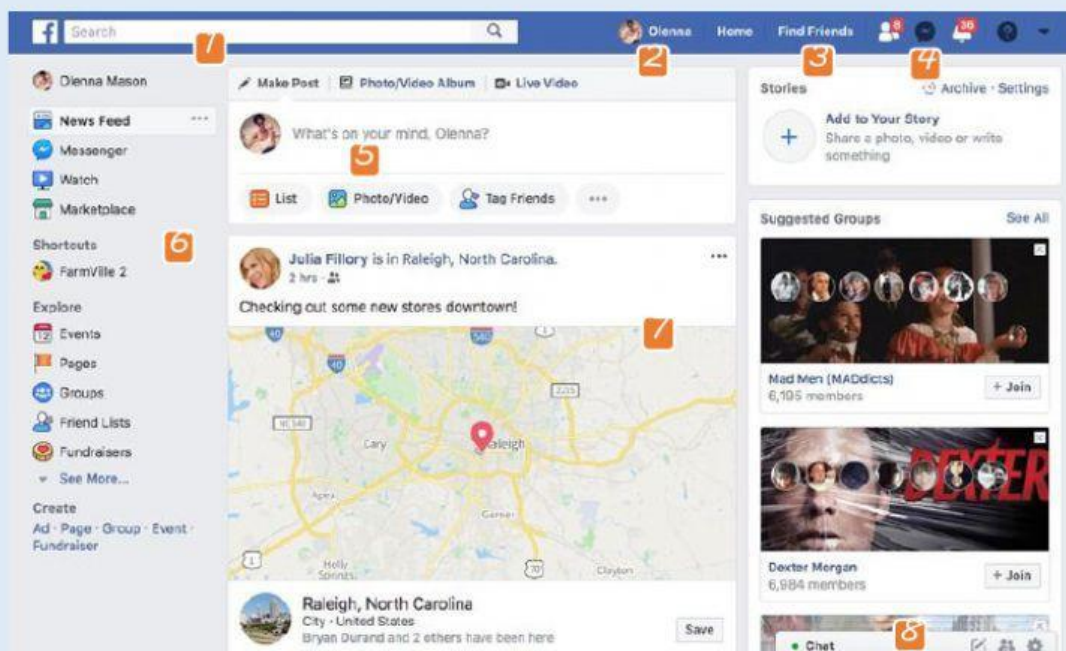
Search 1 Olenna 2 Home Find Friends 3 8 4 38

Dienna Mason
News Feed ···
Messenger
Watch
Marketplace
Shortcuts 6
FarmVille 2
Explore
Events
Pages
Groups
Friend Lists
Fundraisers
See More...
Create
Ad · Page · Group · Event · Fundraiser

Make Post | Photo/Video Album | Live Video
What's on your mind, Olenna? 5
List | Photo/Video | Tag Friends | ···

Julia Fillory is in Raleigh, North Carolina.
2 hrs ·
Checking out some new stores downtown!
7
Cary Raleigh Garner Holly Springs Clayton
Raleigh, North Carolina
City · United States
Bryan Durand and 2 others have been here
Save

Stories
Archive · Settings
Add to Your Story
Share a photo, video or write something

Suggested Groups See All
Mad Men (MADdicts)
6,195 members
+ Join
DEXTER
Dexter Morgan
6,984 members
+ Join
8
Chat